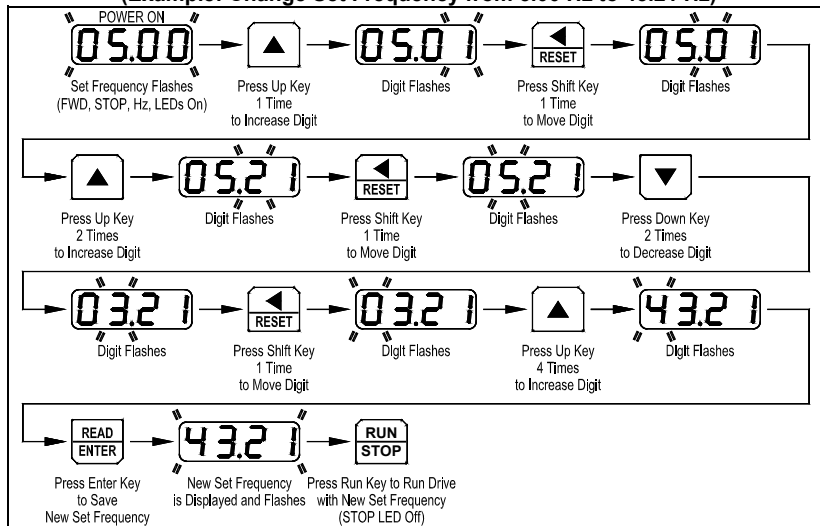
(Example: Change Set Frequency from 5.00 Hz to 43.21 Hz)

POWER ON

05.00

Set Frequency Flashes (FWD, STOP, Hz, LEDs On)

Press Up Key 1 Time to Increase Digit

05.01

Digit Flashes

RESET

Press Shift Key 1 Time to Move Digit

05.01

Digit Flashes

Press Up Key 2 Times to Increase Digit

05.21

Digit Flashes

RESET

Press Shift Key 1 Time to Move Digit

05.21

Digit Flashes

Press Down Key 2 Times to Decrease Digit

03.21

Digit Flashes

RESET

Press Shift Key 1 Time to Move Digit

03.21

Digit Flashes

Press Up Key 4 Times to Increase Digit

43.21

Digit Flashes

READ ENTER

Press Enter Key to Save New Set Frequency

43.21

New Set Frequency is Displayed and Flashes

RUN STOP

Press Run Key to Run Drive with New Set Frequency (STOP LED Off)